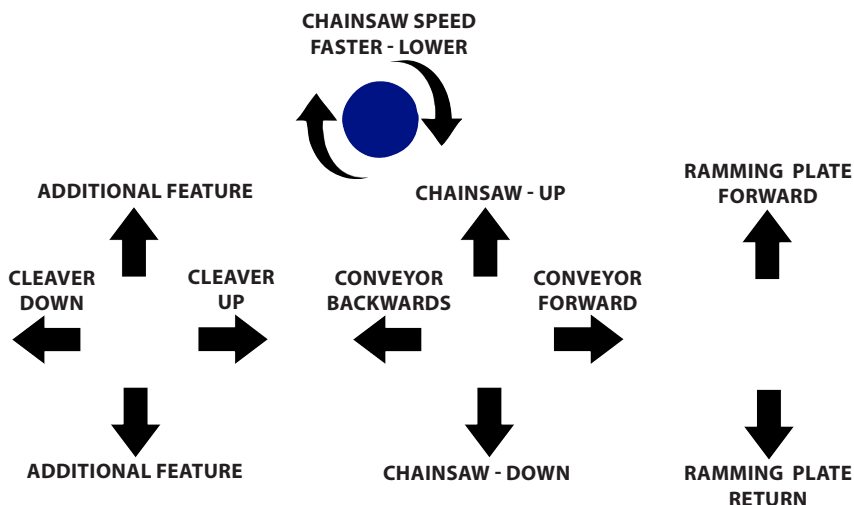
CHAINSAW SPEED
FASTER - LOWER

ADDITIONAL FEATURE

CHAINSAW - UP

RAMMING PLATE FORWARD

CLEAVER DOWN

CLEAVER UP

CONVEYOR BACKWARDS

CONVEYOR FORWARD

ADDITIONAL FEATURE

CHAINSAW - DOWN

RAMMING PLATE RETURN